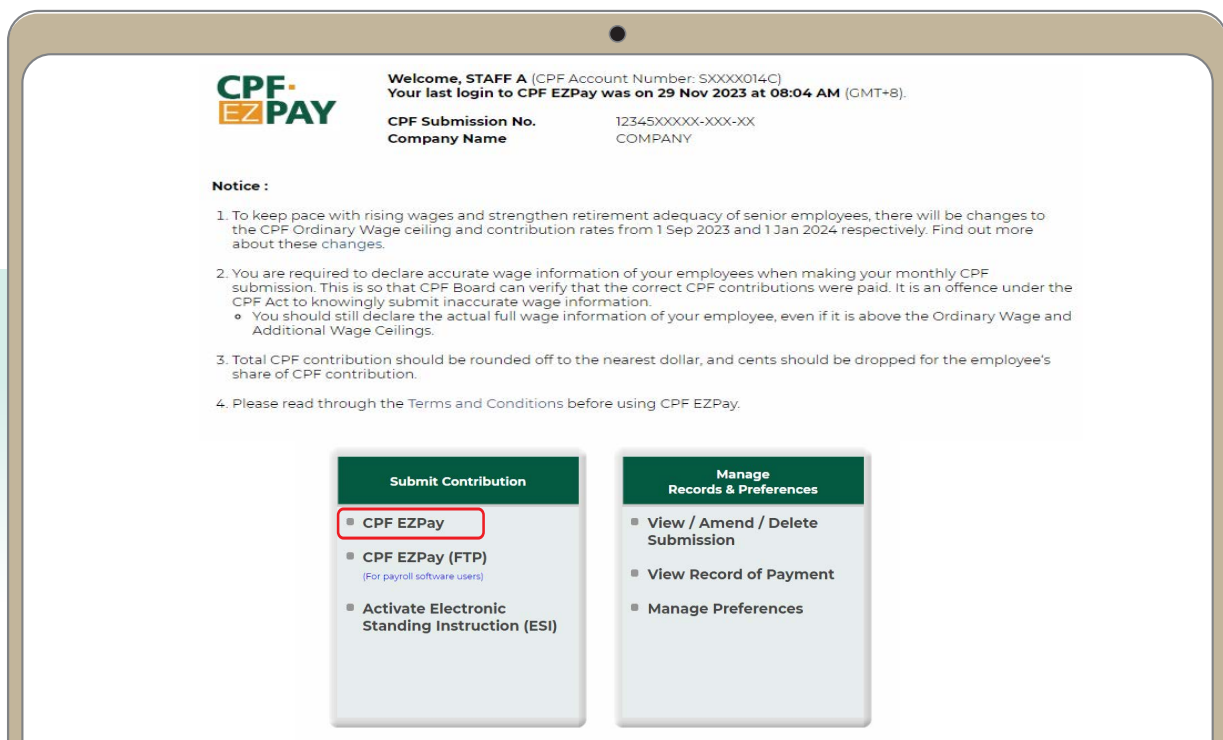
CPF EZPAY

**Welcome, STAFF A** (CPF Account Number: SXXXX014C)
**Your last login to CPF EZPay was on 29 Nov 2023 at 08:04 AM** (GMT+8).

**CPF Submission No.** 12345XXXXX-XXX-XX
**Company Name** COMPANY

**Notice :**

1. To keep pace with rising wages and strengthen retirement adequacy of senior employees, there will be changes to the CPF Ordinary Wage ceiling and contribution rates from 1 Sep 2023 and 1 Jan 2024 respectively. Find out more about these changes.

2. You are required to declare accurate wage information of your employees when making your monthly CPF submission. This is so that CPF Board can verify that the correct CPF contributions were paid. It is an offence under the CPF Act to knowingly submit inaccurate wage information.
◦ You should still declare the actual full wage information of your employee, even if it is above the Ordinary Wage and Additional Wage Ceilings.

3. Total CPF contribution should be rounded off to the nearest dollar, and cents should be dropped for the employee's share of CPF contribution.

4. Please read through the Terms and Conditions before using CPF EZPay.

**Submit Contribution**
- **CPF EZPay**
- **CPF EZPay (FTP)**
(For payroll software users)
- **Activate Electronic Standing Instruction (ESI)**

**Manage Records & Preferences**
- **View / Amend / Delete Submission**
- **View Record of Payment**
- **Manage Preferences**